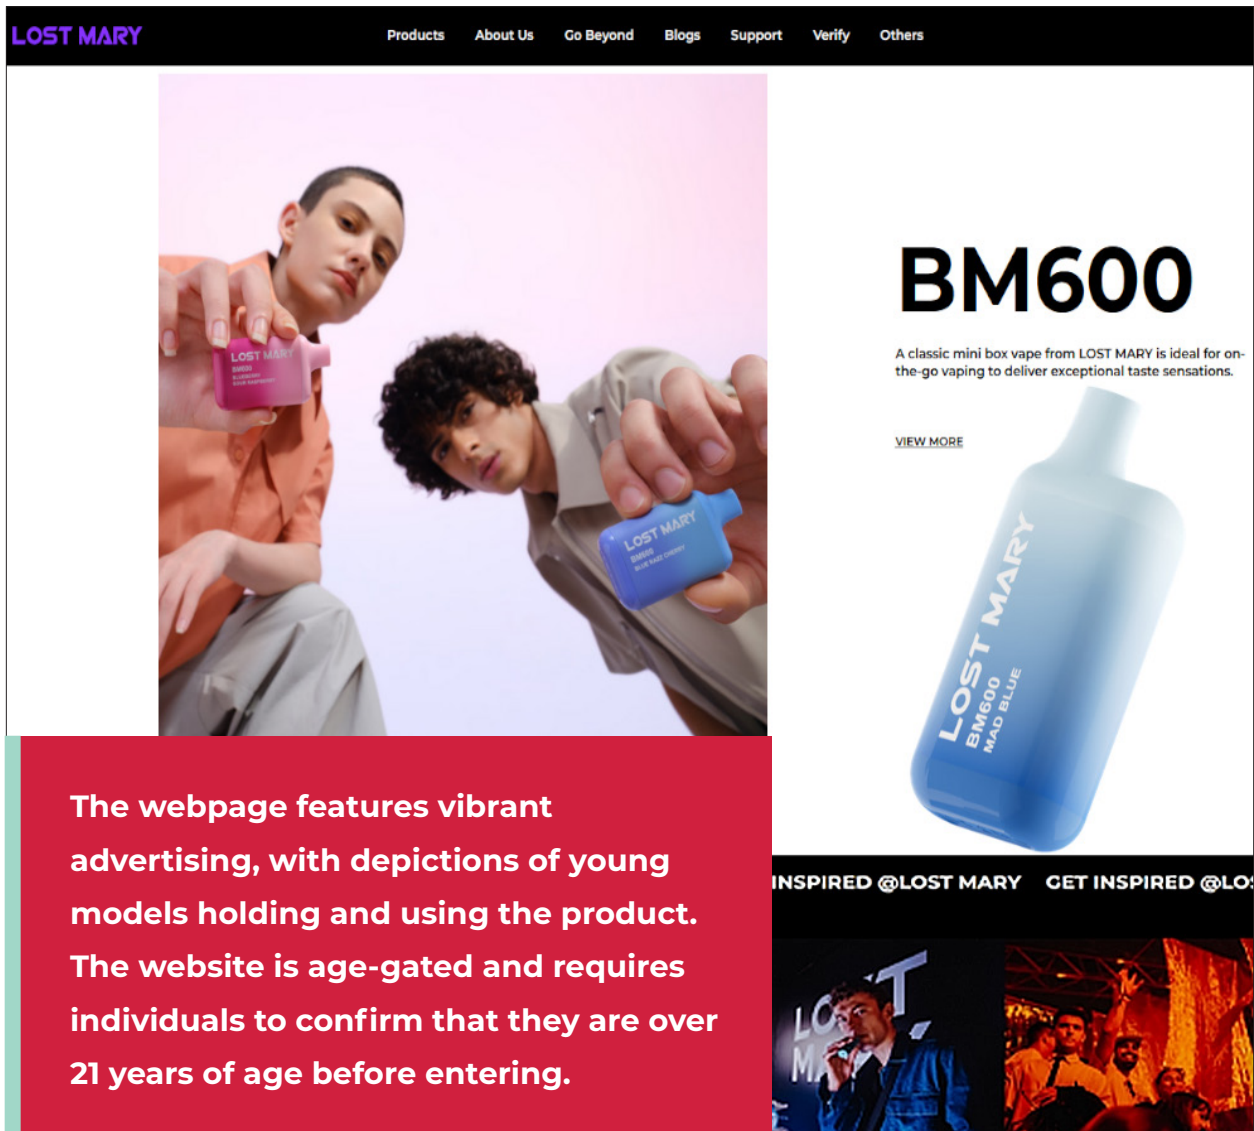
LOST MARY

Products About Us Go Beyond Blogs Support Verify Others

LOST MARY
BM600
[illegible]

LOST MARY
BM600
BLUE RAZZ CHERRY

BM600

A classic mini box vape from LOST MARY is ideal for on-the-go vaping to deliver exceptional taste sensations.

VIEW MORE

LOST MARY
BM600
MAD BLUE

INSPIRED @LOST MARY GET INSPIRED @LO

LO
M

The webpage features vibrant advertising, with depictions of young models holding and using the product. The website is age-gated and requires individuals to confirm that they are over 21 years of age before entering.